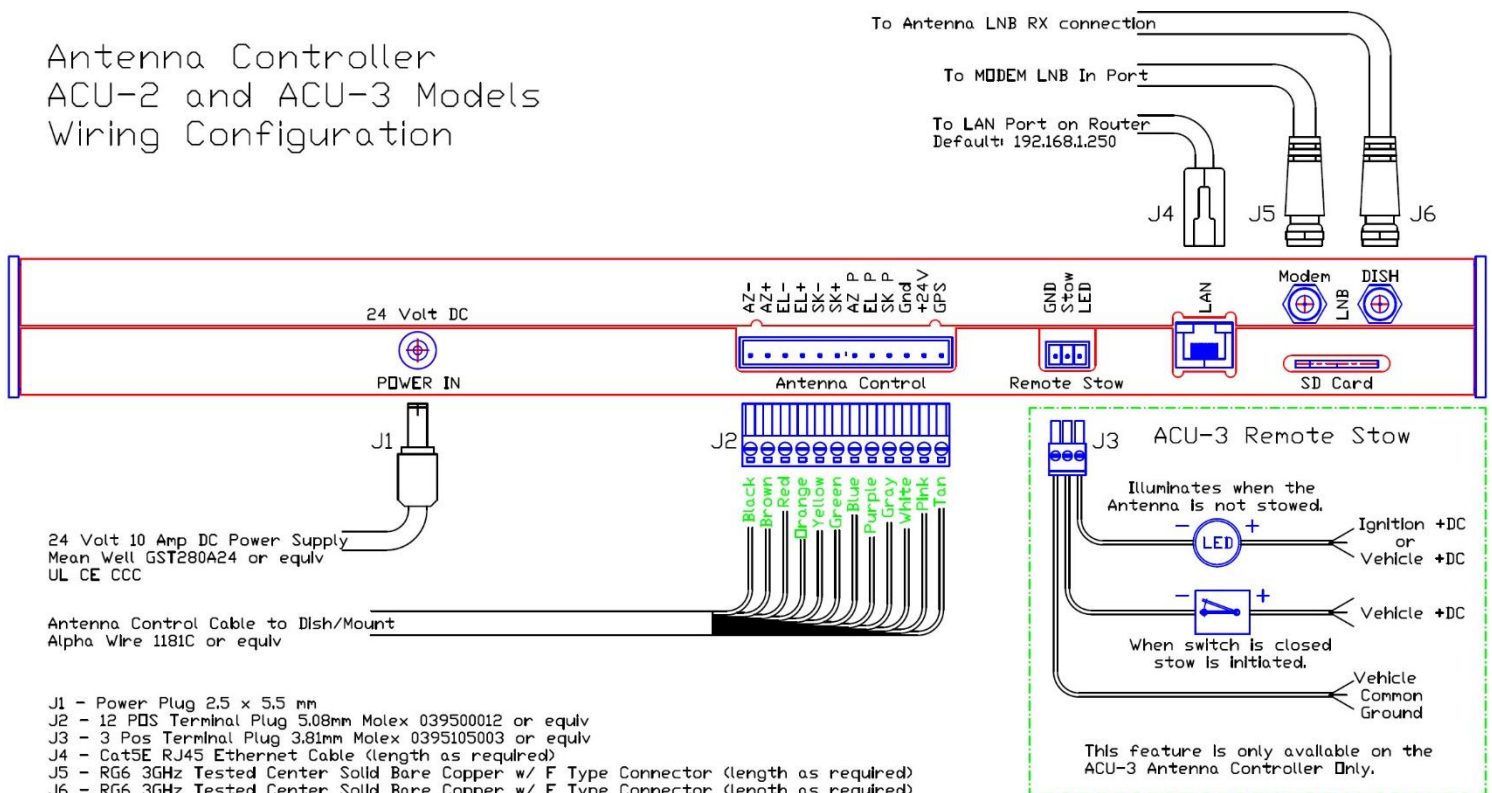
Antenna Controller
ACU-2 and ACU-3 Models
Wiring Configuration

To Antenna LNB RX connection

To MODEM LNB In Port

To LAN Port on Router
Default: 192.168.1.250

J4 J5 J6

AZ- AZ+ EL- EL+ SK- SK+ AZ P EL P SK P Gnd +24V GPS

GND Stow LED

LAN

Modem LNB DISH

24 Volt DC

POWER IN

Antenna Control

Remote Stow

SD Card

J1

J2

Black Brown Red Orange Yellow Green Blue Purple Gray White Pink Tan

J3 ACU-3 Remote Stow

Illuminates when the Antenna is not stowed.

LED

Ignition +DC or Vehicle +DC

Vehicle +DC

When switch is closed stow is initiated.

Vehicle Common Ground

This feature is only available on the ACU-3 Antenna Controller Only.

24 Volt 10 Amp DC Power Supply
Mean Well GST280A24 or equiv
UL CE CCC

Antenna Control Cable to Dish/Mount
Alpha Wire 1181C or equiv

J1 - Power Plug 2.5 x 5.5 mm
J2 - 12 POS Terminal Plug 5.08mm Molex 039500012 or equiv
J3 - 3 Pos Terminal Plug 3.81mm Molex 0395105003 or equiv
J4 - Cat5E RJ45 Ethernet Cable (length as required)
J5 - RG6 3GHz Tested Center Solid Bare Copper w/ F Type Connector (length as required)
J6 - RG6 3GHz Tested Center Solid Bare Copper w/ F Type Connector (length as required)